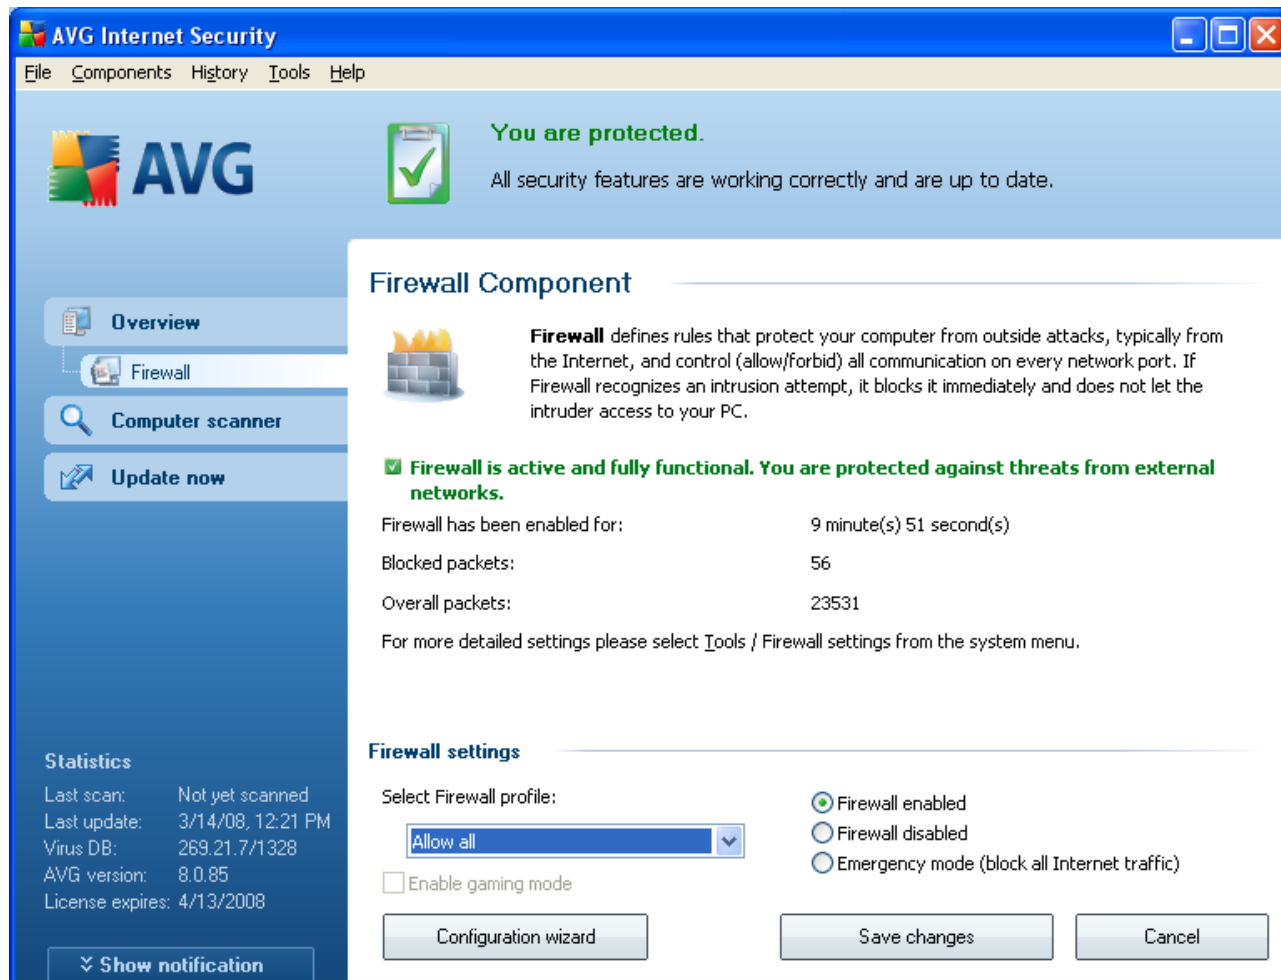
AVG Internet Security

File Components History Tools Help

AVG

You are protected.

All security features are working correctly and are up to date.

Overview

Firewall

Computer scanner

Update now

Firewall Component

**Firewall** defines rules that protect your computer from outside attacks, typically from the Internet, and control (allow/forbid) all communication on every network port. If Firewall recognizes an intrusion attempt, it blocks it immediately and does not let the intruder access to your PC.

Firewall is active and fully functional. You are protected against threats from external networks.

| | |
|---|---|
| Firewall has been enabled for: | 9 minute(s) 51 second(s) |
| Blocked packets: | 56 |
| Overall packets: | 23531 |

For more detailed settings please select Tools / Firewall settings from the system menu.

Statistics

Last scan: Not yet scanned
Last update: 3/14/08, 12:21 PM
Virus DB: 269.21.7/1328
AVG version: 8.0.85
License expires: 4/13/2008

Show notification

Firewall settings

Select Firewall profile:

Allow all

Enable gaming mode

Firewall enabled

Firewall disabled

Emergency mode (block all Internet traffic)

Configuration wizard

Save changes

Cancel